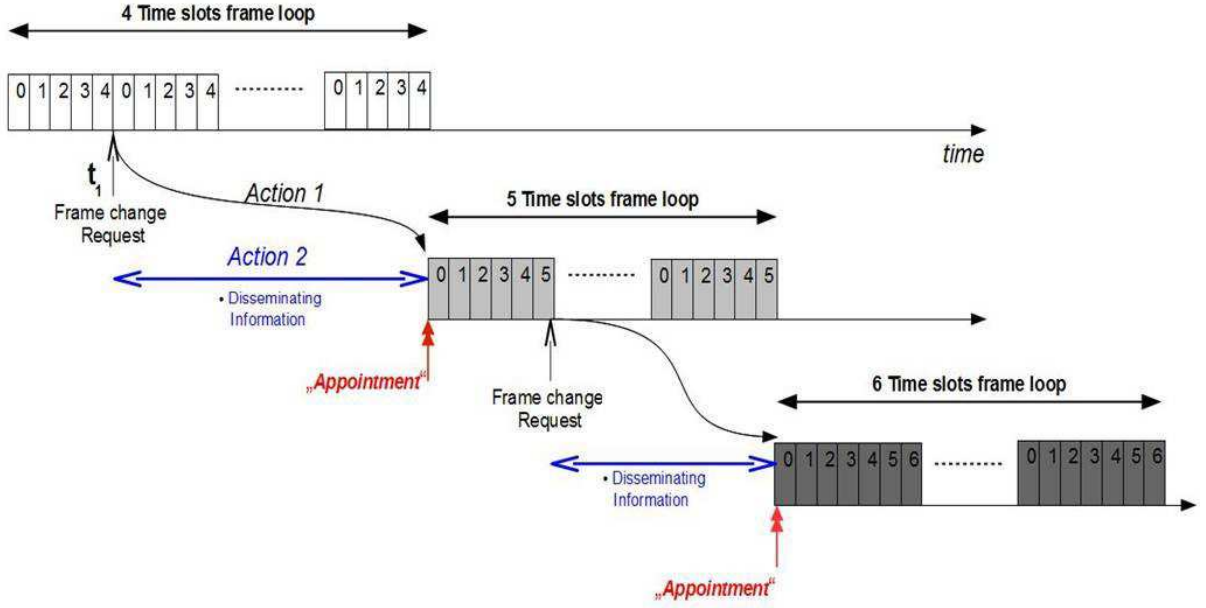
4 Time slots frame loop

| 0 | 1 | 2 | 3 | 4 | 0 | 1 | 2 | 3 | 4 |

.........

| 0 | 1 | 2 | 3 | 4 |

time

$t_1$

Frame change Request

Action 1

5 Time slots frame loop

Action 2

• Disseminating Information

| 0 | 1 | 2 | 3 | 4 | 5 |

.........

| 0 | 1 | 2 | 3 | 4 | 5 |

„Appointment“

Frame change Request

6 Time slots frame loop

• Disseminating Information

| 0 | 1 | 2 | 3 | 4 | 5 | 6 |

.........

| 0 | 1 | 2 | 3 | 4 | 5 | 6 |

„Appointment“